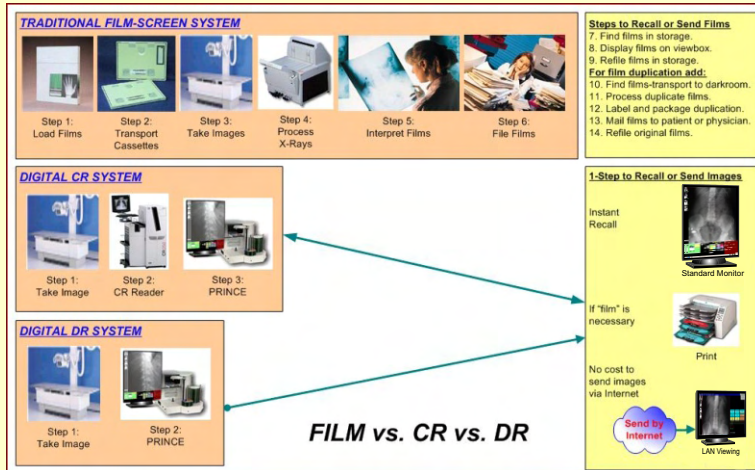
TRADITIONAL FILM-SCREEN SYSTEM

Step 1: Load Films

Step 2: Transport Cassettes

Step 3: Take Images

Step 4: Process X-Rays

Step 5: Interpret Films

Step 6: File Films

Steps to Recall or Send Films
7. Find films in storage.
8. Display films on viewbox.
9. Refile films in storage.
For film duplication add:
10. Find films-transport to darkroom.
11. Process duplicate films.
12. Label and package duplication.
13. Mail films to patient or physician.
14. Refile original films.

DIGITAL CR SYSTEM

Step 1: Take Image

Step 2: CR Reader

Step 3: PRINCE

DIGITAL DR SYSTEM

Step 1: Take Image

Step 2: PRINCE

FILM vs. CR vs. DR

1-Step to Recall or Send Images

Instant Recall

Standard Monitor

If "film" is necessary

Print

No cost to send images via Internet

Send by Internet

LAN Viewing